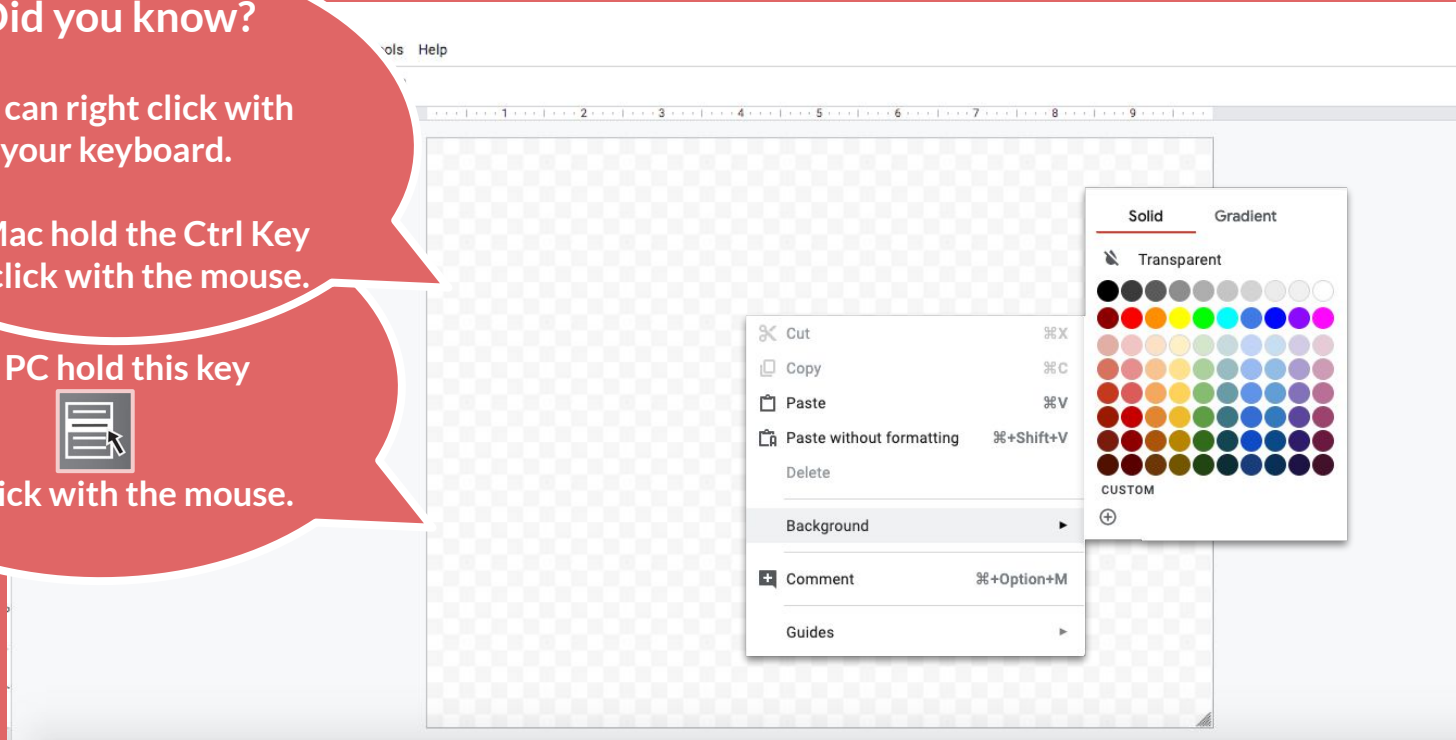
Did you know?

can right click with your keyboard.

Mac hold the Ctrl Key click with the mouse.

PC hold this key

ick with the mouse.

ools Help

1 2 3 4 5 6 7 8 9

Solid Gradient

Transparent

CUSTOM

Cut ⌘X
Copy ⌘C
Paste ⌘V
Paste without formatting ⌘+Shift+V
Delete

Background

Comment ⌘+Option+M

Guides